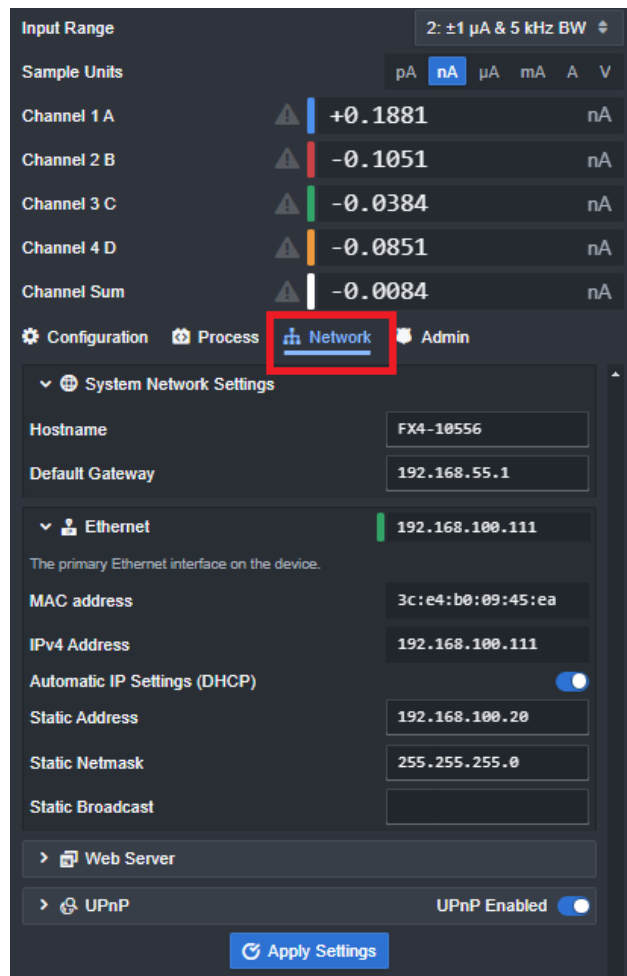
Input Range 2: ±1 µA & 5 kHz BW

Sample Units pA nA µA mA A V

| | | |
|---|---|---|
| Channel 1 A | +0.1881 | nA |
| Channel 2 B | -0.1051 | nA |
| Channel 3 C | -0.0384 | nA |
| Channel 4 D | -0.0851 | nA |
| Channel Sum | -0.0084 | nA |

Configuration Process Network Admin

System Network Settings

Hostname FX4-10556

Default Gateway 192.168.55.1

Ethernet 192.168.100.111

The primary Ethernet interface on the device.

MAC address 3c:e4:b0:09:45:ea

IPv4 Address 192.168.100.111

Automatic IP Settings (DHCP)

Static Address 192.168.100.20

Static Netmask 255.255.255.0

Static Broadcast

Web Server

UPnP UPnP Enabled

Apply Settings